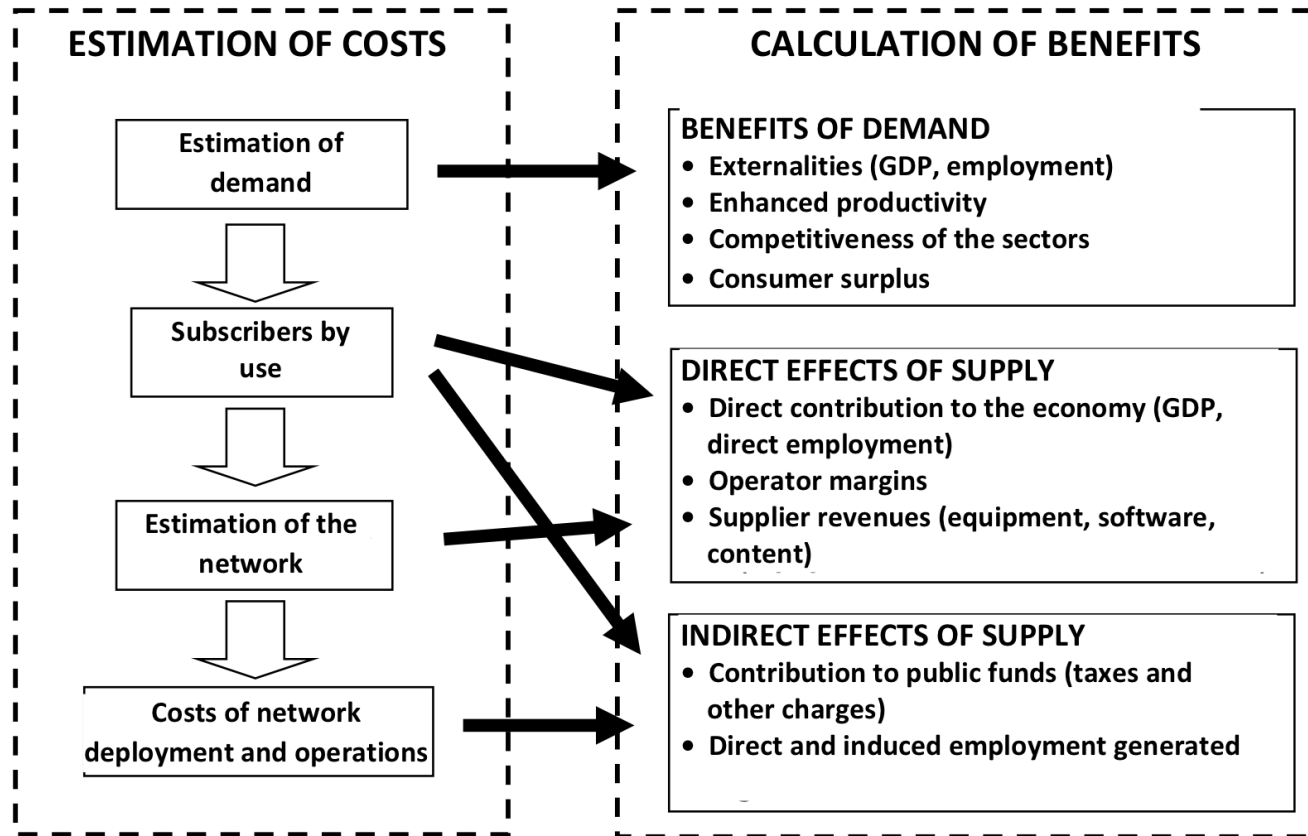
ESTIMATION OF COSTS

Estimation of demand

Subscribers by use

Estimation of the network

Costs of network deployment and operations

CALCULATION OF BENEFITS

BENEFITS OF DEMAND
• Externalities (GDP, employment)
• Enhanced productivity
• Competitiveness of the sectors
• Consumer surplus

DIRECT EFFECTS OF SUPPLY
• Direct contribution to the economy (GDP, direct employment)
• Operator margins
• Supplier revenues (equipment, software, content)

INDIRECT EFFECTS OF SUPPLY
• Contribution to public funds (taxes and other charges)
• Direct and induced employment generated